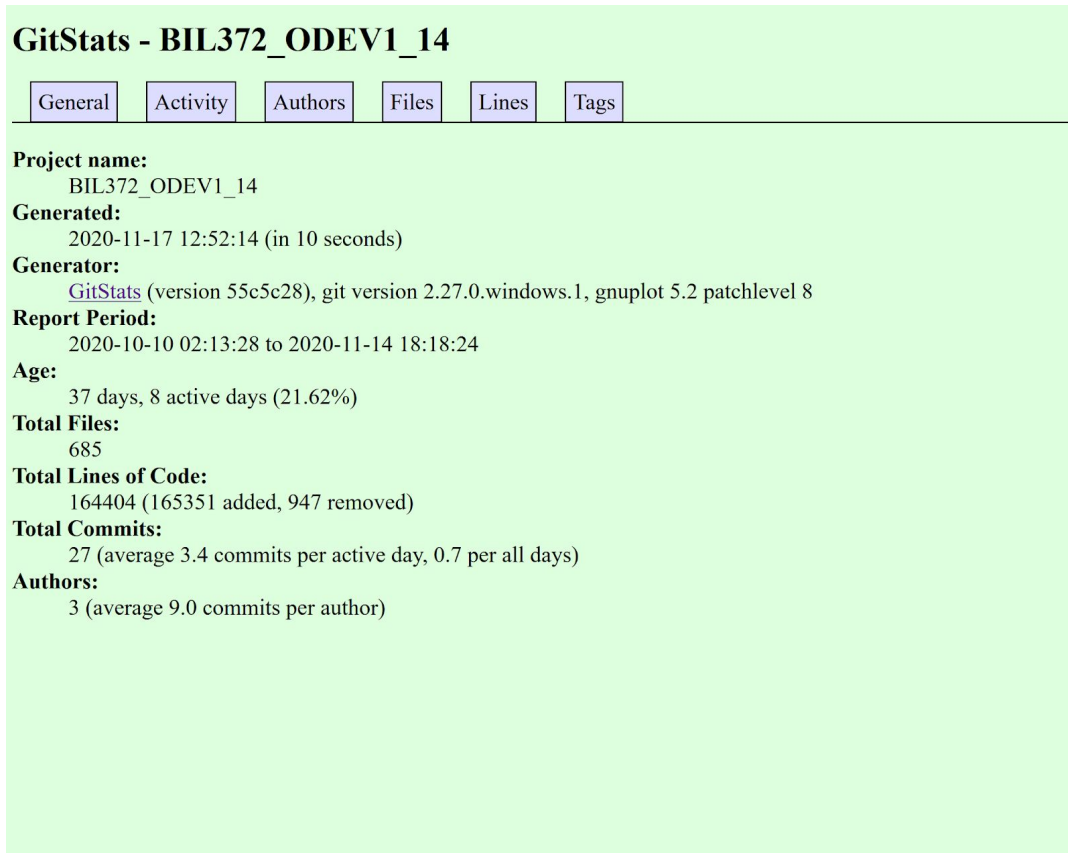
# GitStats - BIL372_ODEV1_14

General | Activity | Authors | Files | Lines | Tags

**Project name:**
BIL372_ODEV1_14
**Generated:**
2020-11-17 12:52:14 (in 10 seconds)
**Generator:**
GitStats (version 55c5c28), git version 2.27.0.windows.1, gnuplot 5.2 patchlevel 8
**Report Period:**
2020-10-10 02:13:28 to 2020-11-14 18:18:24
**Age:**
37 days, 8 active days (21.62%)
**Total Files:**
685
**Total Lines of Code:**
164404 (165351 added, 947 removed)
**Total Commits:**
27 (average 3.4 commits per active day, 0.7 per all days)
**Authors:**
3 (average 9.0 commits per author)